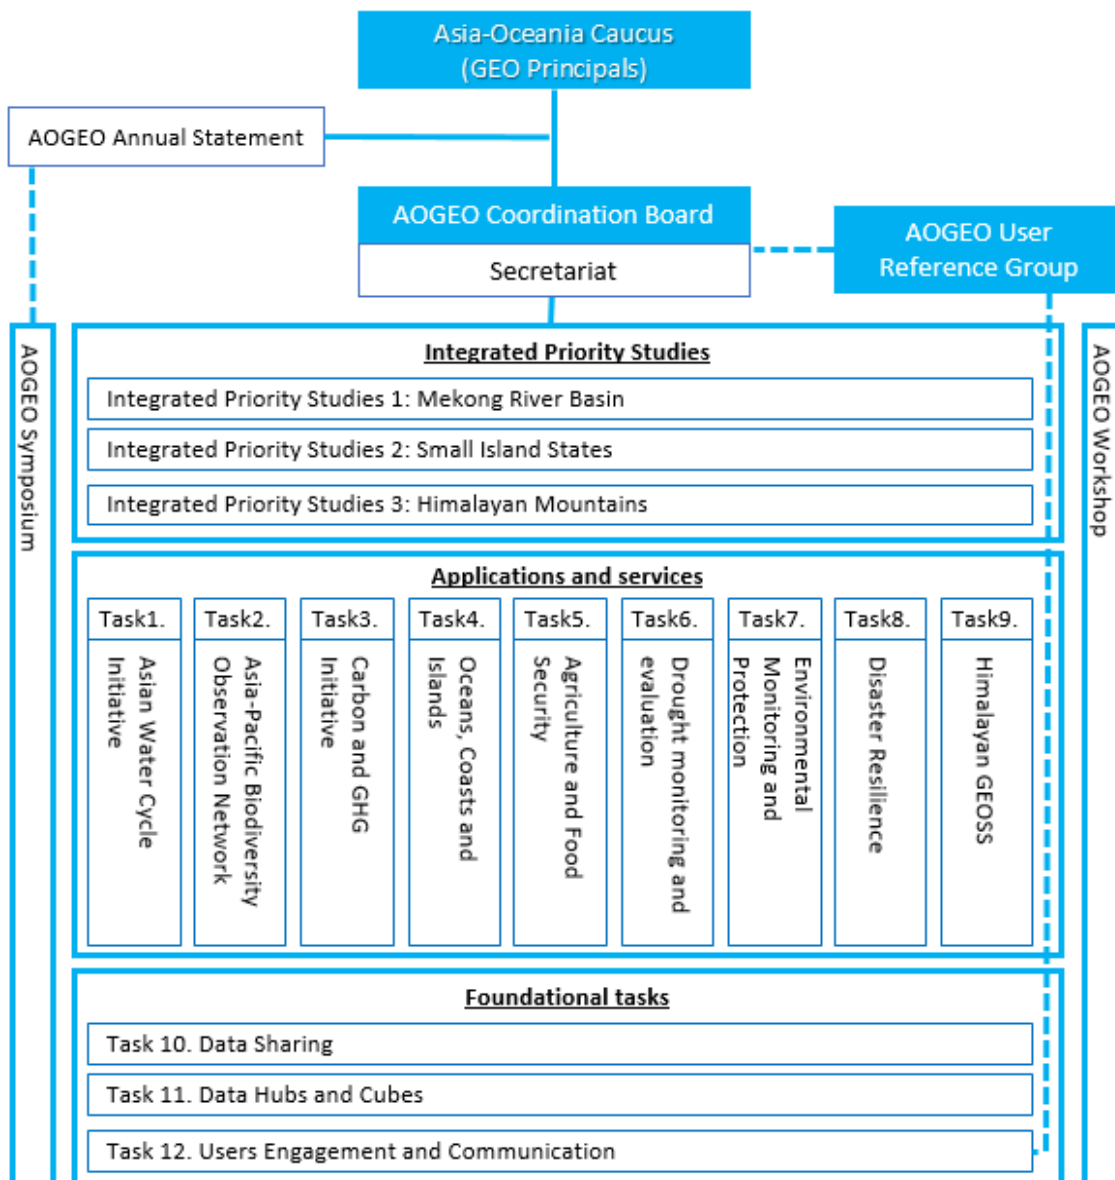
Asia-Oceania Caucus (GEO Principals)

AOGEO Annual Statement

AOGEO Coordination Board

Secretariat

AOGEO User Reference Group

AOGEO Symposium

AOGEO Workshop

Integrated Priority Studies

Integrated Priority Studies 1: Mekong River Basin

Integrated Priority Studies 2: Small Island States

Integrated Priority Studies 3: Himalayan Mountains

Applications and services

Task1. Asian Water Cycle Initiative

Task2. Asia-Pacific Biodiversity Observation Network

Task3. Carbon and GHG Initiative

Task4. Oceans, Coasts and Islands

Task5. Agriculture and Food Security

Task6. Drought monitoring and evaluation

Task7. Environmental Monitoring and Protection

Task8. Disaster Resilience

Task9. Himalayan GEOSS

Foundational tasks

Task 10. Data Sharing

Task 11. Data Hubs and Cubes

Task 12. Users Engagement and Communication